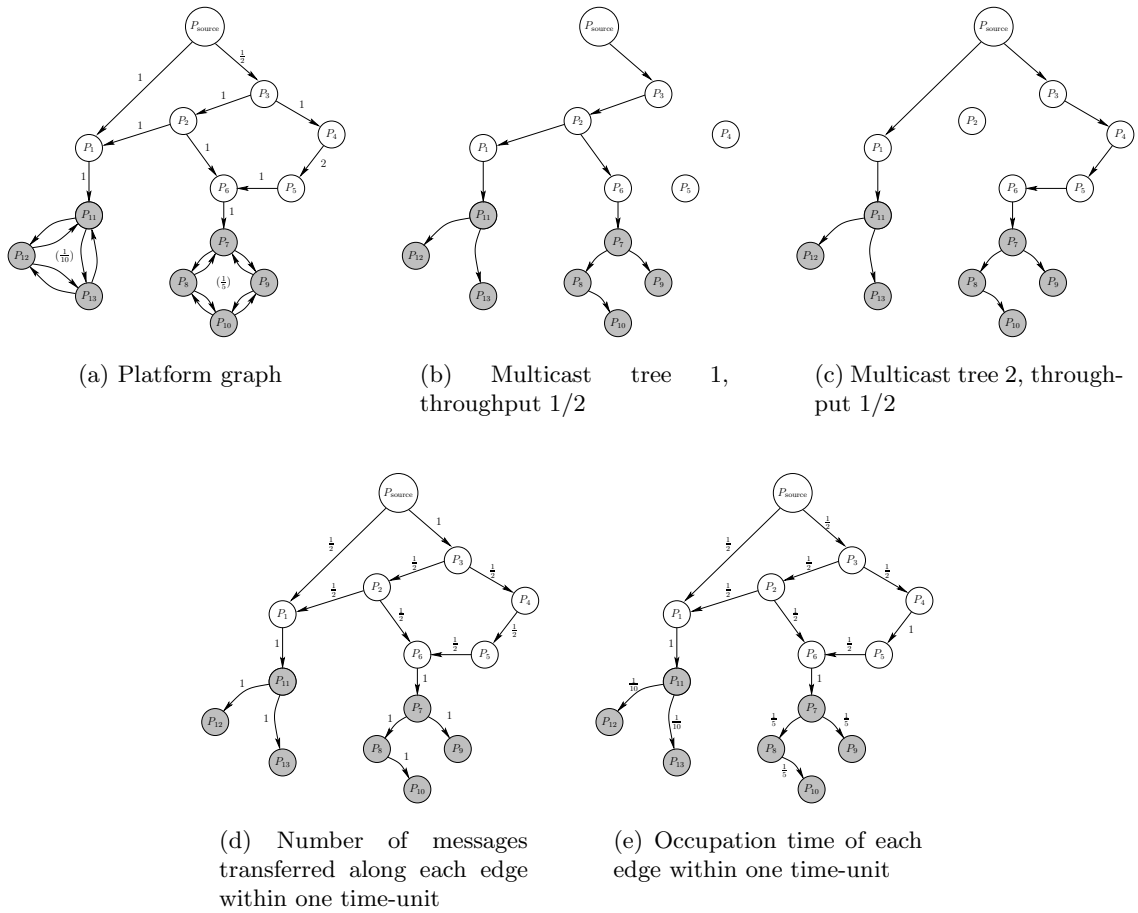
$P_{\text{source}}$
1
$\frac{1}{2}$
$P_3$
1
1
$P_2$
1
$P_4$
$P_1$
1
2
1
1
$P_6$
$P_5$
1
$P_{11}$
$P_7$
$P_{12}$
$(\frac{1}{10})$
$P_8$
$(\frac{1}{5})$
$P_9$
$P_{13}$
$P_{10}$

(a) Platform graph

$P_{\text{source}}$
$P_3$
$P_2$
$P_4$
$P_1$
$P_6$
$P_5$
$P_{11}$
$P_7$
$P_{12}$
$P_8$
$P_9$
$P_{13}$
$P_{10}$

(b) Multicast tree 1, throughput 1/2

$P_{\text{source}}$
$P_3$
$P_2$
$P_4$
$P_1$
$P_6$
$P_5$
$P_{11}$
$P_7$
$P_{12}$
$P_8$
$P_9$
$P_{13}$
$P_{10}$

(c) Multicast tree 2, throughput 1/2

$P_{\text{source}}$
$\frac{1}{2}$
1
$P_3$
$\frac{1}{2}$
$\frac{1}{2}$
$P_2$
$\frac{1}{2}$
$P_4$
$P_1$
$\frac{1}{2}$
$\frac{1}{2}$
$\frac{1}{2}$
1
$P_6$
$P_5$
1
1
$P_{11}$
$P_7$
1
1
1
$P_{12}$
$P_8$
$P_9$
1
$P_{13}$
$P_{10}$

(d) Number of messages transferred along each edge within one time-unit

$P_{\text{source}}$
$\frac{1}{2}$
$\frac{1}{2}$
$P_3$
$\frac{1}{2}$
$\frac{1}{2}$
$P_2$
$\frac{1}{2}$
$P_4$
$P_1$
$\frac{1}{2}$
$\frac{1}{2}$
1
1
$P_6$
$P_5$
1
$\frac{1}{10}$
$P_{11}$
$P_7$
$\frac{1}{5}$
$\frac{1}{5}$
$\frac{1}{10}$
$P_{12}$
$P_8$
$P_9$
$\frac{1}{5}$
$P_{13}$
$P_{10}$

(e) Occupation time of each edge within one time-unit